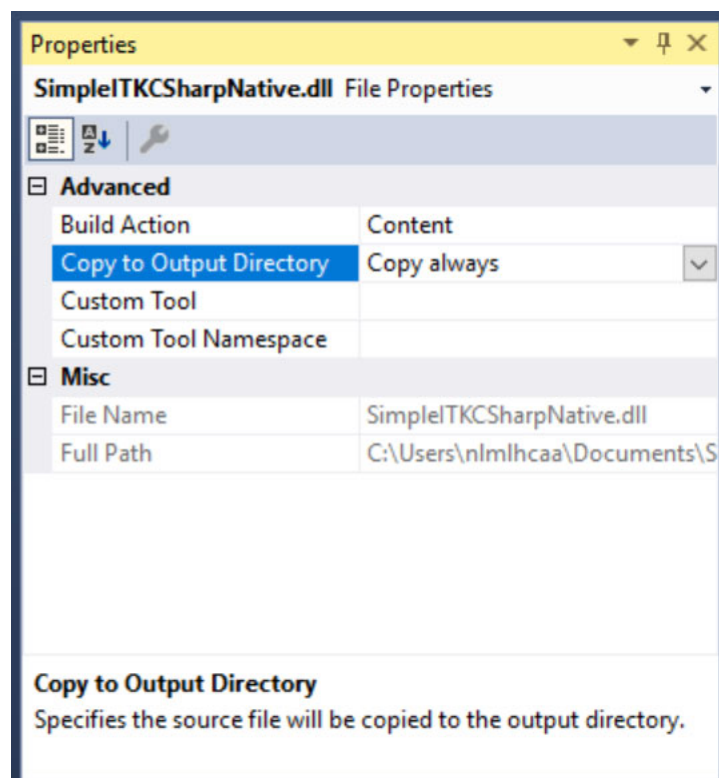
Properties

SimpleITKCSharpNative.dll File Properties

⊟ Advanced

| Build Action | Content |
|---|---|
| Copy to Output Directory | Copy always |
| Custom Tool | |
| Custom Tool Namespace | |

⊟ Misc

| File Name | SimpleITKCSharpNative.dll |
|---|---|
| Full Path | C:\Users\nlmlhcaa\Documents\S |

Copy to Output Directory
Specifies the source file will be copied to the output directory.